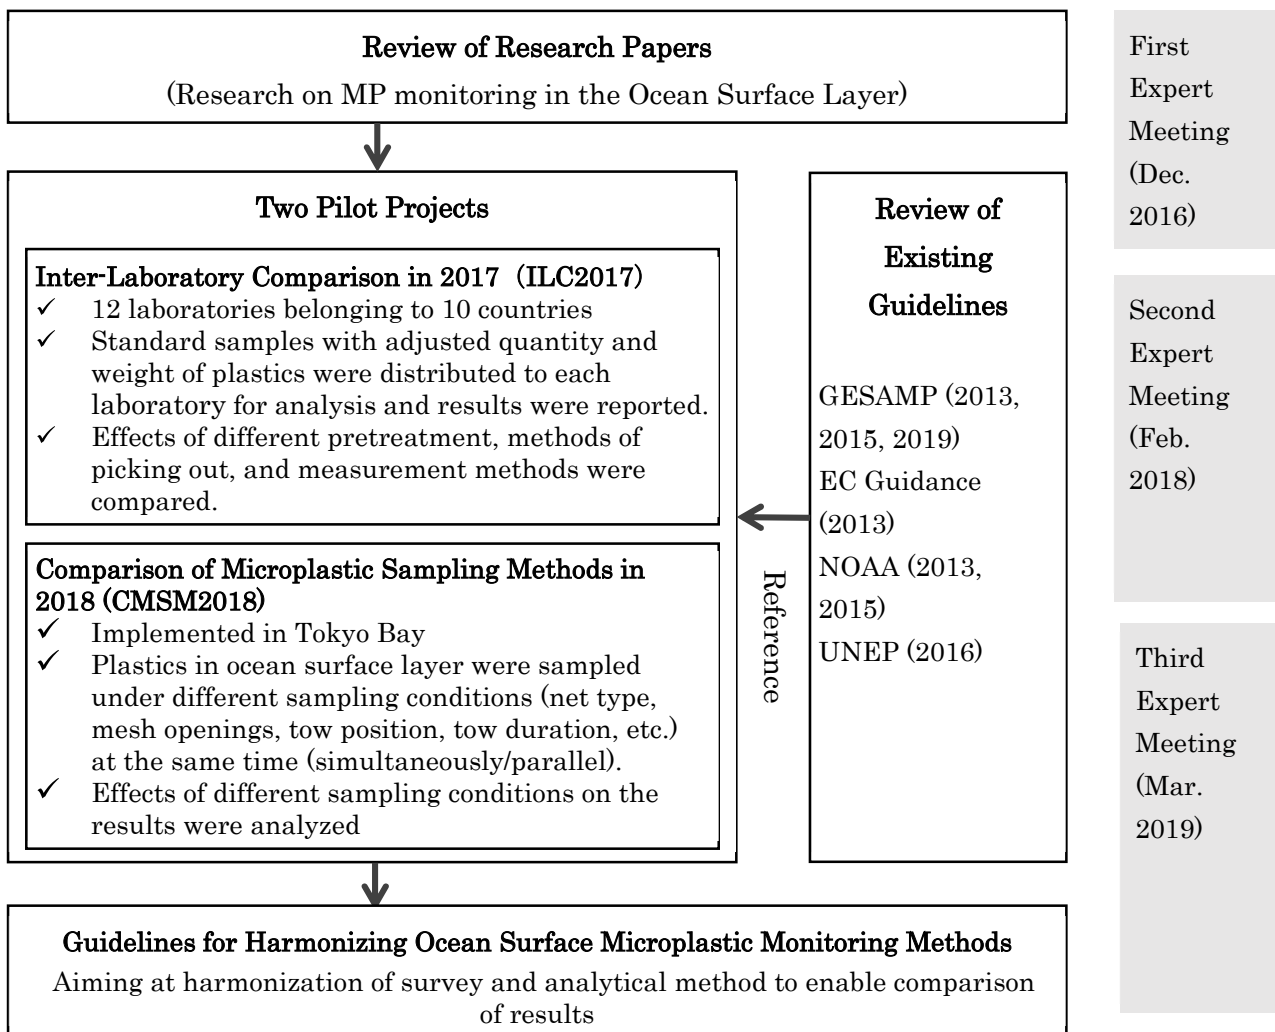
Review of Research Papers
(Research on MP monitoring in the Ocean Surface Layer)

First Expert Meeting (Dec. 2016)

Two Pilot Projects

Inter-Laboratory Comparison in 2017 (ILC2017)
✓ 12 laboratories belonging to 10 countries
✓ Standard samples with adjusted quantity and weight of plastics were distributed to each laboratory for analysis and results were reported.
✓ Effects of different pretreatment, methods of picking out, and measurement methods were compared.

Comparison of Microplastic Sampling Methods in 2018 (CMSM2018)
✓ Implemented in Tokyo Bay
✓ Plastics in ocean surface layer were sampled under different sampling conditions (net type, mesh openings, tow position, tow duration, etc.) at the same time (simultaneously/parallel).
✓ Effects of different sampling conditions on the results were analyzed

Reference

Review of Existing Guidelines

GESAMP (2013, 2015, 2019)
EC Guidance (2013)
NOAA (2013, 2015)
UNEP (2016)

Second Expert Meeting (Feb. 2018)

Third Expert Meeting (Mar. 2019)

Guidelines for Harmonizing Ocean Surface Microplastic Monitoring Methods
Aiming at harmonization of survey and analytical method to enable comparison of results